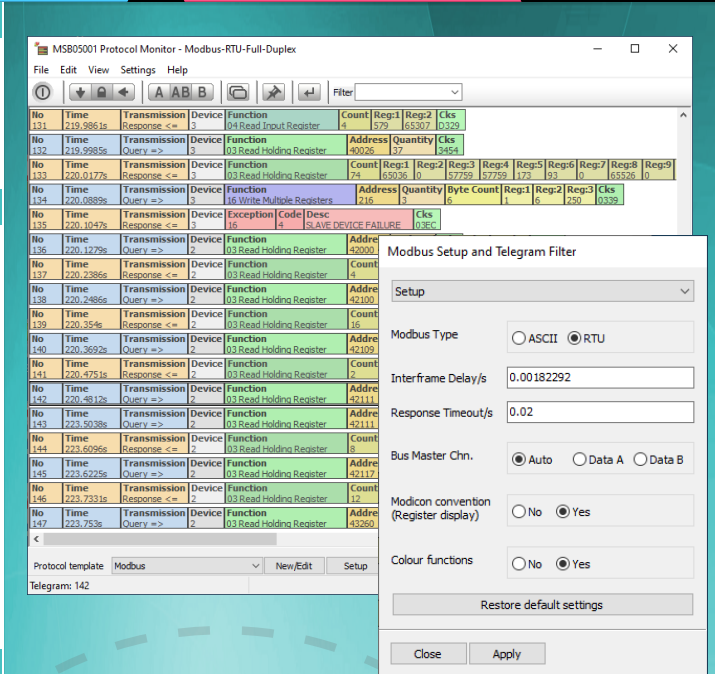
MSB05001 Protocol Monitor - Modbus-RTU-Full-Duplex

File Edit View Settings Help

A AB B

Filter

| No | Time | Transmission | Device | Function | Count | Reg:1 | Reg:2 | Cks |
|---|---|---|---|---|---|---|---|---|
| 131 | 219.9861s | Response <= | 3 | 04 Read Input Register | 4 | 579 | 65307 | 0329 |

| No | Time | Transmission | Device | Function | Address | Quantity | Cks |
|---|---|---|---|---|---|---|---|
| 132 | 219.9985s | Query => | 3 | 03 Read Holding Register | 40026 | 37 | 3454 |

| No | Time | Transmission | Device | Function | Count | Reg:1 | Reg:2 | Reg:3 | Reg:4 | Reg:5 | Reg:6 | Reg:7 | Reg:8 | Reg:9 |
|---|---|---|---|---|---|---|---|---|---|---|---|---|---|---|
| 133 | 220.0177s | Response <= | 3 | 03 Read Holding Register | 74 | 65036 | 0 | 57759 | 57759 | 173 | 93 | 0 | 65526 | 0 |

| No | Time | Transmission | Device | Function | Address | Quantity | Byte Count | Reg:1 | Reg:2 | Reg:3 | Cks |
|---|---|---|---|---|---|---|---|---|---|---|---|
| 134 | 220.0889s | Query => | 3 | 16 Write Multiple Registers | 216 | 3 | 6 | 1 | 6 | 250 | 0339 |

| No | Time | Transmission | Device | Exception | Code | Desc | Cks |
|---|---|---|---|---|---|---|---|
| 135 | 220.1047s | Response <= | 3 | 16 | 4 | SLAVE DEVICE FAILURE | 03EC |

| No | Time | Transmission | Device | Function | |
|---|---|---|---|---|---|
| 136 | 220.1279s | Query => | 2 | 03 Read Holding Register | Addre 42000 |
| 137 | 220.2386s | Response <= | 2 | 03 Read Holding Register | Count 4 |
| 138 | 220.2486s | Query => | 2 | 03 Read Holding Register | Addre 42100 |
| 139 | 220.354s | Response <= | 2 | 03 Read Holding Register | Count 16 |
| 140 | 220.3692s | Query => | 2 | 03 Read Holding Register | Addre 42109 |
| 141 | 220.4751s | Response <= | 2 | 03 Read Holding Register | Count 4 |
| 142 | 220.4812s | Query => | 2 | 03 Read Holding Register | Addre 42111 |
| 143 | 223.5038s | Query => | 2 | 03 Read Holding Register | Addre 42111 |
| 144 | 223.6096s | Response <= | 2 | 03 Read Holding Register | Count 8 |
| 145 | 223.6225s | Query => | 2 | 03 Read Holding Register | Addre 42117 |
| 146 | 223.7331s | Response <= | 2 | 03 Read Holding Register | Count 12 |
| 147 | 223.753s | Query => | 2 | 03 Read Holding Register | Addre 43260 |

Protocol template Modbus New/Edit Setup

Telegram: 142

Modbus Setup and Telegram Filter

Setup

Modbus Type ASCII RTU

Interframe Delay/s 0.00182292

Response Timeout/s 0.02

Bus Master Chn. Auto Data A Data B

Modicon convention (Register display) No Yes

Colour functions No Yes

Restore default settings

Close Apply